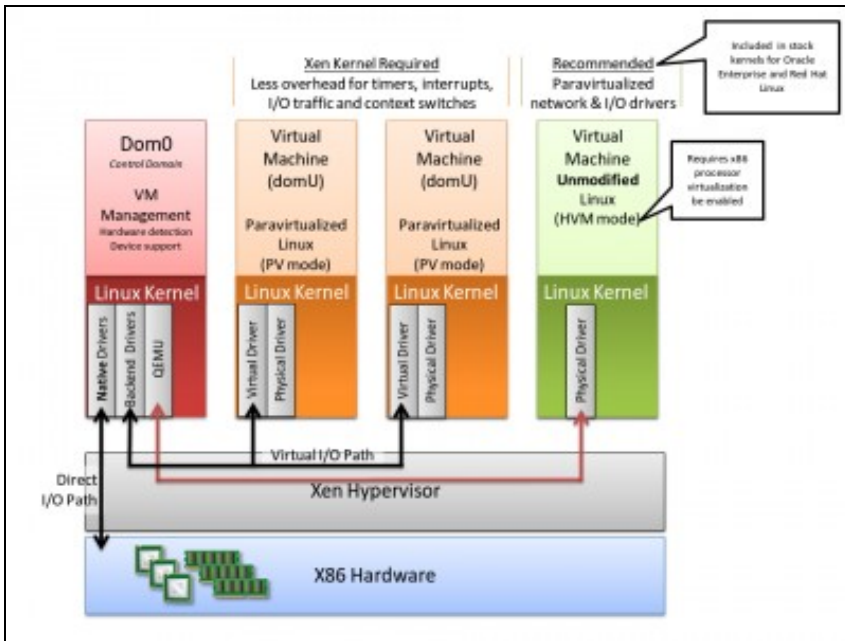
Xen Kernel Required
Less overhead for timers, interrupts, I/O traffic and context switches

Recommended
Paravirtualized network & I/O drivers

Included in stock kernels for Oracle Enterprise and Red Hat Linux

Dom0
Control Domain
VM Management
Hardware detection
Device support

Virtual Machine (domU)
Paravirtualized Linux (PV mode)

Virtual Machine (domU)
Paravirtualized Linux (PV mode)

Virtual Machine
Unmodified Linux (HVM mode)

Requires x86 processor virtualization be enabled

Linux Kernel
Native Drivers
Backend Drivers
QEMU

Linux Kernel
Virtual Driver
Physical Driver

Linux Kernel
Virtual Driver
Physical Driver

Linux Kernel
Physical Driver

Virtual I/O Path

Direct I/O Path

Xen Hypervisor

X86 Hardware